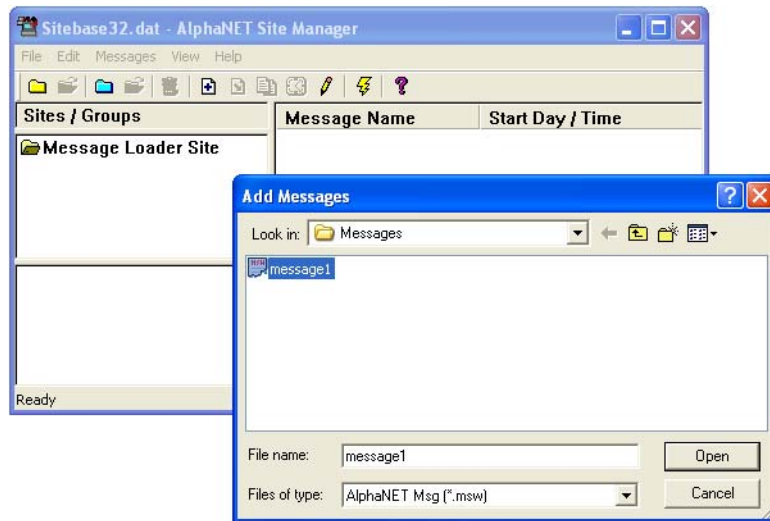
Sitebase32.dat - AlphaNET Site Manager

File Edit Messages View Help

Sites / Groups

Message Loader Site

Message Name

Start Day / Time

Ready

Add Messages

Look in: Messages

message1

File name: message1

Files of type: AlphaNET Msg (*.msw)

Open

Cancel